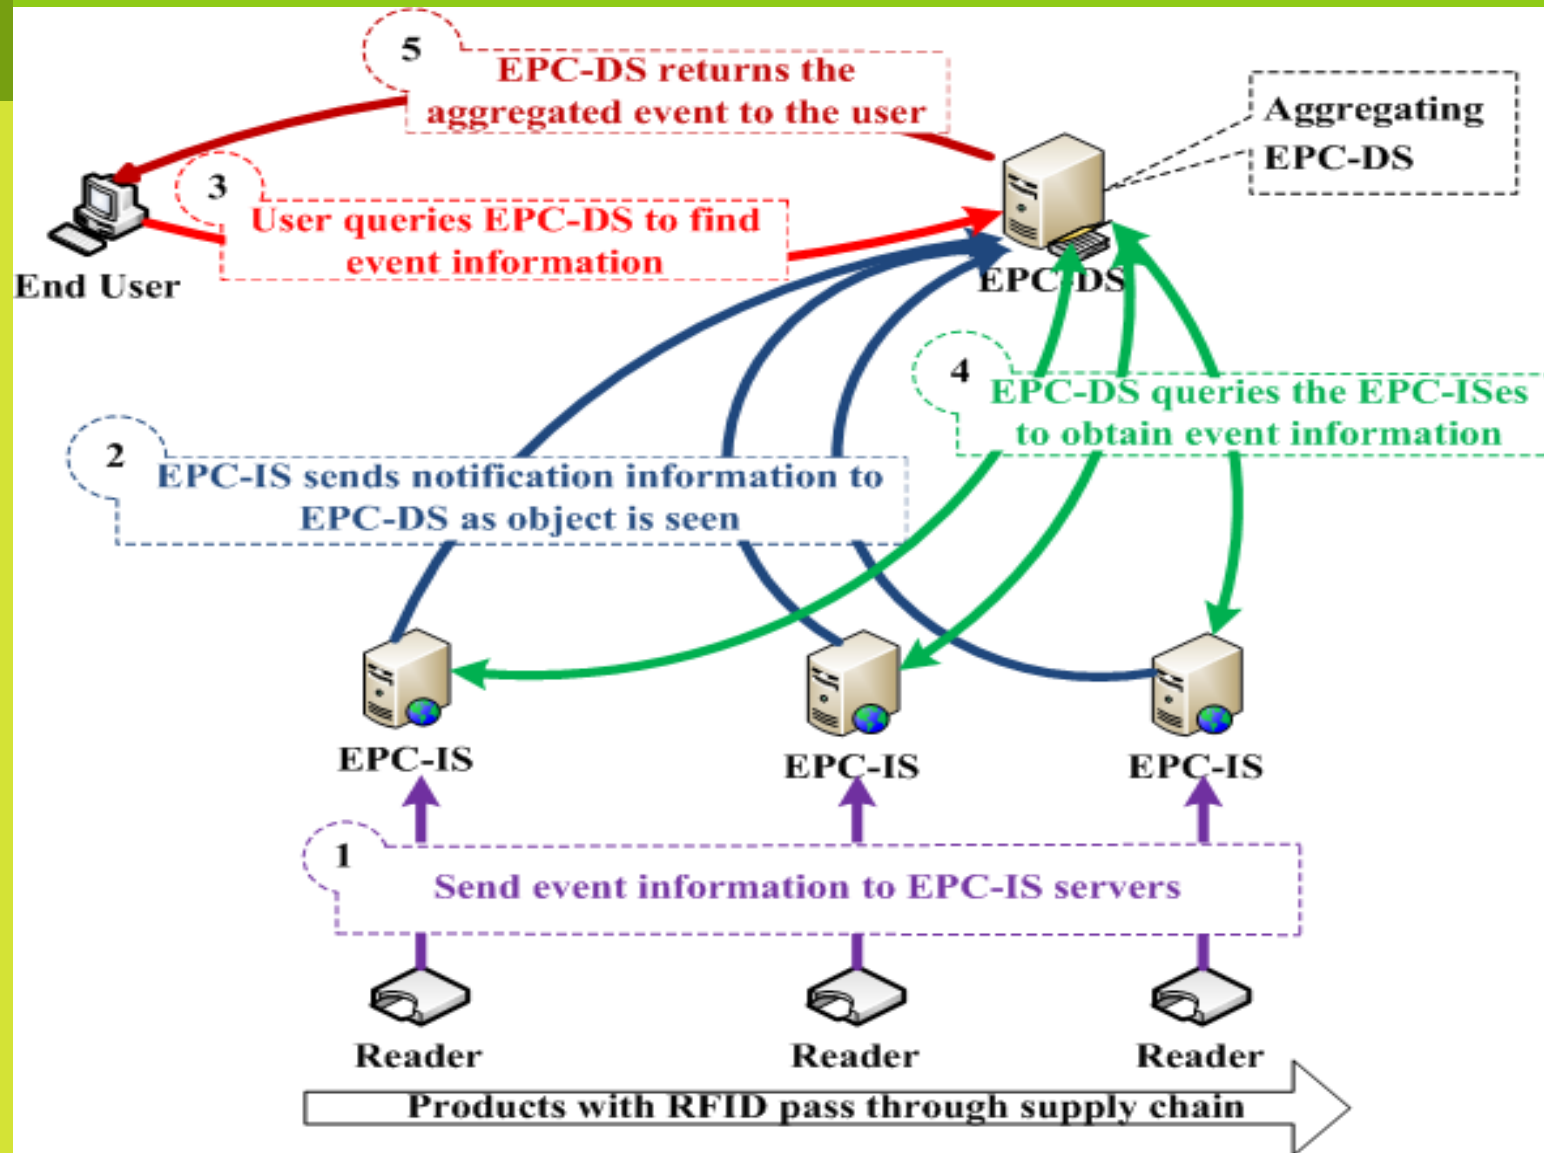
5
EPC-DS returns the aggregated event to the user

Aggregating EPC-DS

3
User queries EPC-DS to find event information

End User

EPC-DS

4
EPC-DS queries the EPC-ISes to obtain event information

2
EPC-IS sends notification information to EPC-DS as object is seen

EPC-IS

EPC-IS

EPC-IS

1
Send event information to EPC-IS servers

Reader

Reader

Reader

Products with RFID pass through supply chain